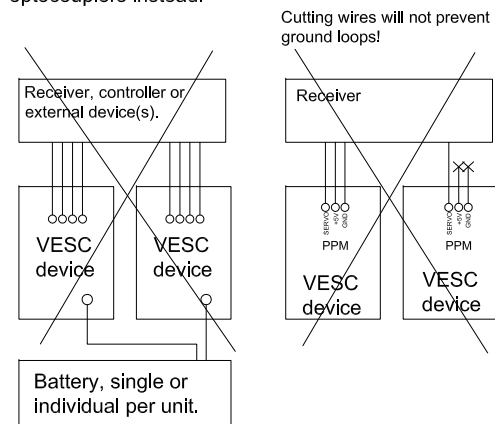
optocouplers instead.

Cutting wires will not prevent ground loops!

Receiver, controller or external device(s).

VESC device

VESC device

Battery, single or individual per unit.

Receiver

SERVO
+5V
GND
PPM

VESC device

SERVO
+5V
GND
PPM

VESC device